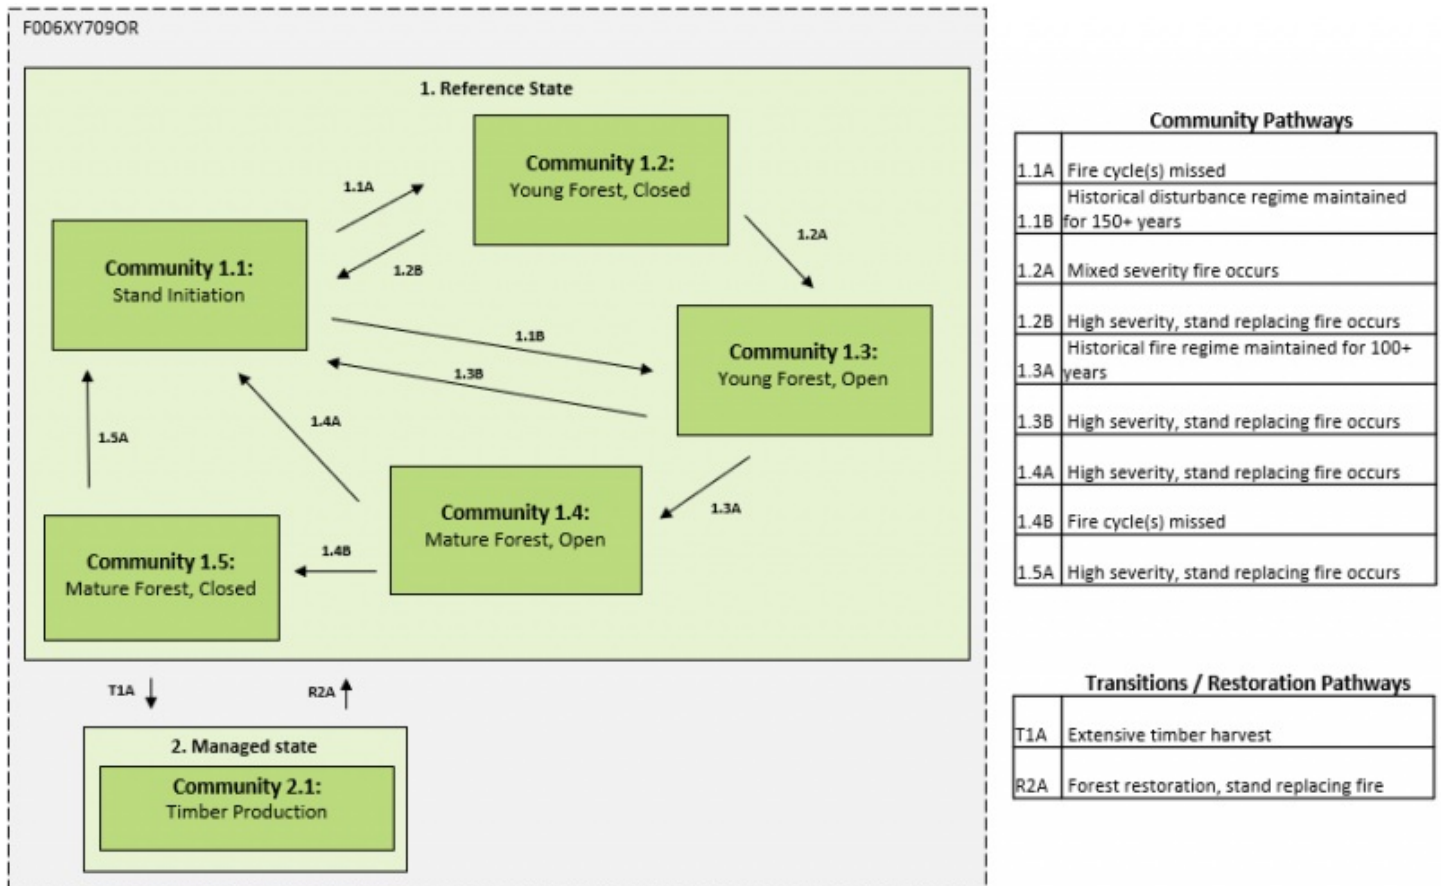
F006XY709OR

1. Reference State

Community 1.2:
Young Forest, Closed

1.1A

Community 1.1:
Stand Initiation

1.2B

1.2A

1.1B

Community 1.3:
Young Forest, Open

1.3B

1.5A

1.4A

Community 1.4:
Mature Forest, Open

1.3A

Community 1.5:
Mature Forest, Closed

1.4B

T1A

R2A

2. Managed state

Community 2.1:
Timber Production

Community Pathways

| | |
|---|---|
| 1.1A | Fire cycle(s) missed |
| 1.1B | Historical disturbance regime maintained for 150+ years |
| 1.2A | Mixed severity fire occurs |
| 1.2B | High severity, stand replacing fire occurs |
| 1.3A | Historical fire regime maintained for 100+ years |
| 1.3B | High severity, stand replacing fire occurs |
| 1.4A | High severity, stand replacing fire occurs |
| 1.4B | Fire cycle(s) missed |
| 1.5A | High severity, stand replacing fire occurs |

Transitions / Restoration Pathways

| | |
|---|---|
| T1A | Extensive timber harvest |
| R2A | Forest restoration, stand replacing fire |